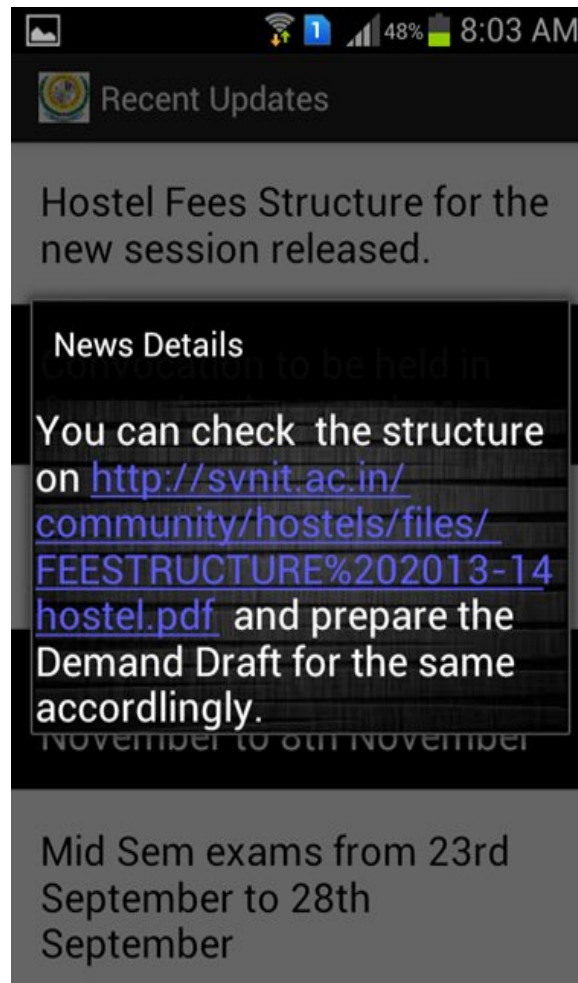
1 48% 8:03 AM

Recent Updates

Hostel Fees Structure for the new session released.

Convocation to be held in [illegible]

News Details

You can check  the structure on http://svnit.ac.in/community/hostels/files/FEESTRUCTURE%202013-14hostel.pdf and prepare the Demand Draft for the same accordlingly.

November to 8th November

Mid Sem exams from 23rd September to 28th September